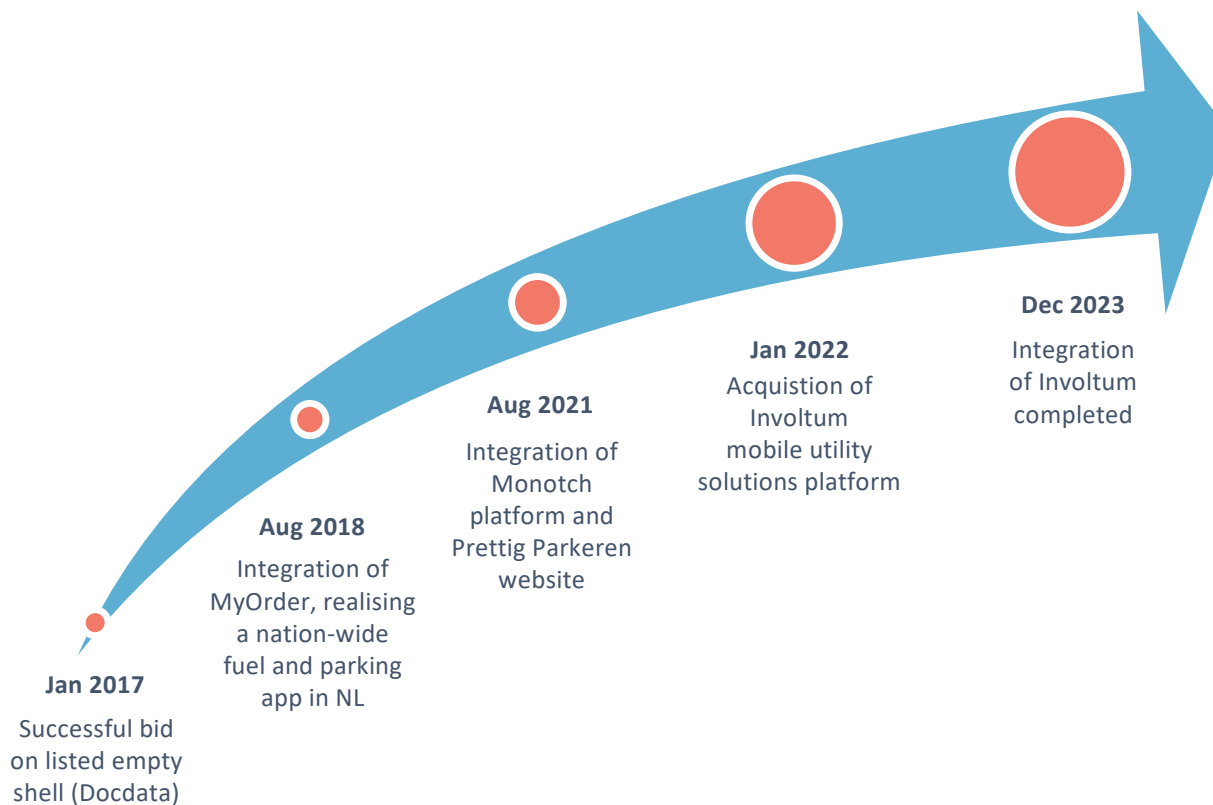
Jan 2017

Successful bid on listed empty shell (Docdata)

Aug 2018

Integration of MyOrder, realising a nation-wide fuel and parking app in NL

Aug 2021

Integration of Monotch platform and Prettig Parkeren website

Jan 2022

Acquistion of Involtum mobile utility solutions platform

Dec 2023

Integration of Involtum completed